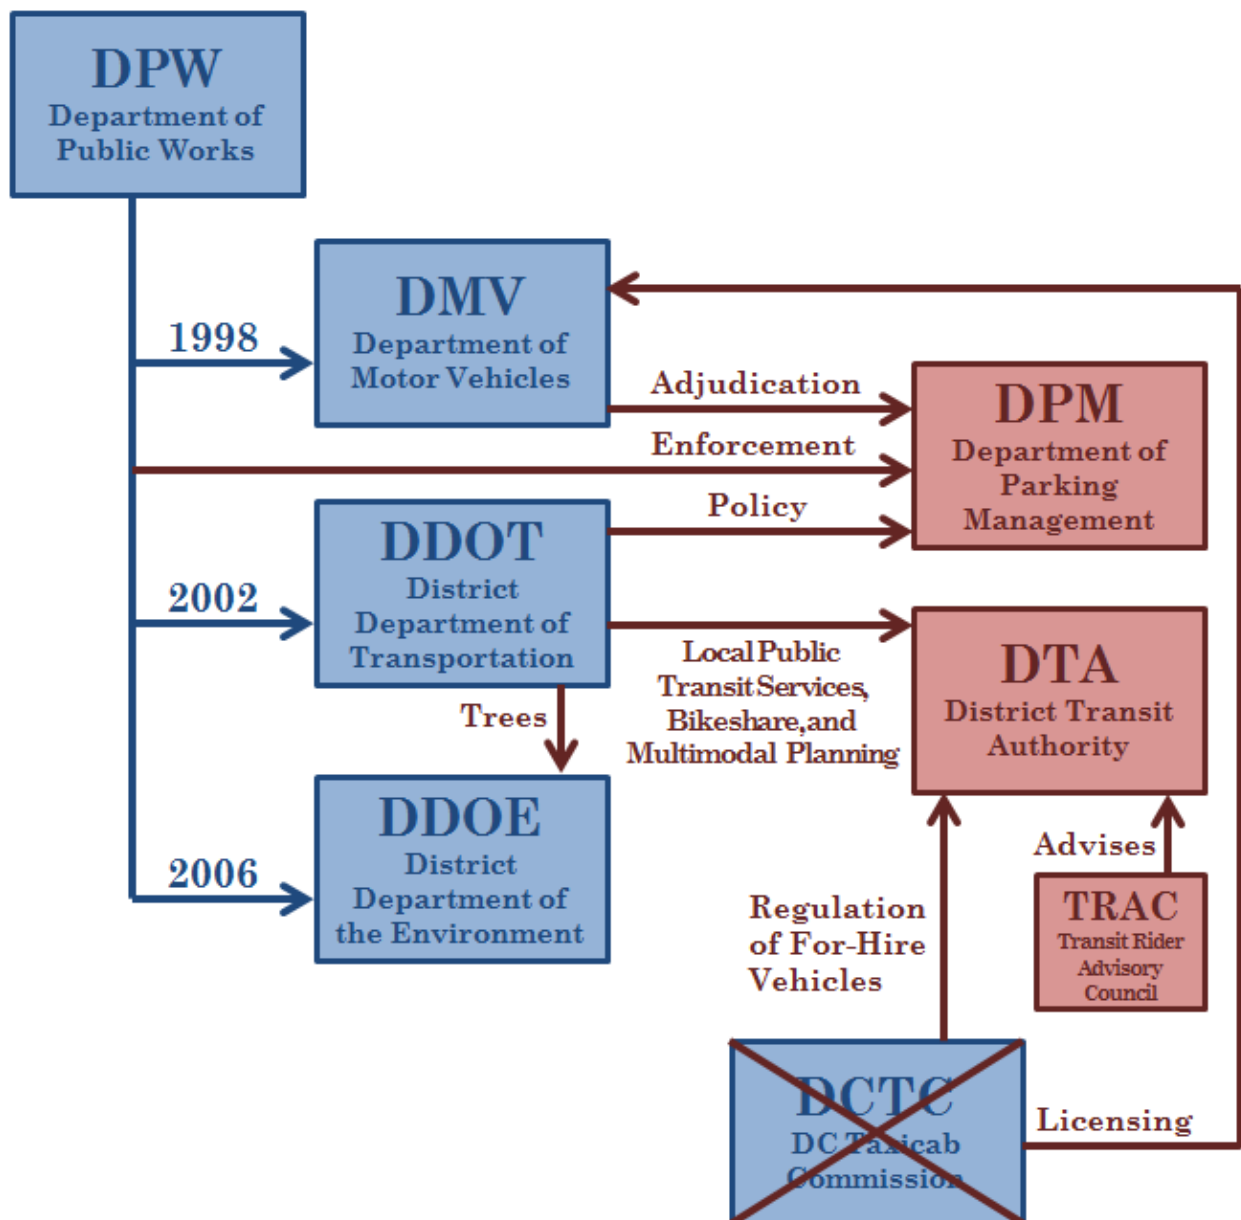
DPW
Department of Public Works

1998

DMV
Department of Motor Vehicles

Adjudication

Enforcement

Policy

DPM
Department of Parking Management

2002

DDOT
District Department of Transportation

Local Public Transit Services, Bikeshare, and Multimodal Planning

DTA
District Transit Authority

Trees

2006

DDOE
District Department of the Environment

Advises

TRAC
Transit Rider Advisory Council

Regulation of For-Hire Vehicles

DCTC
DC Taxicab Commission

Licensing